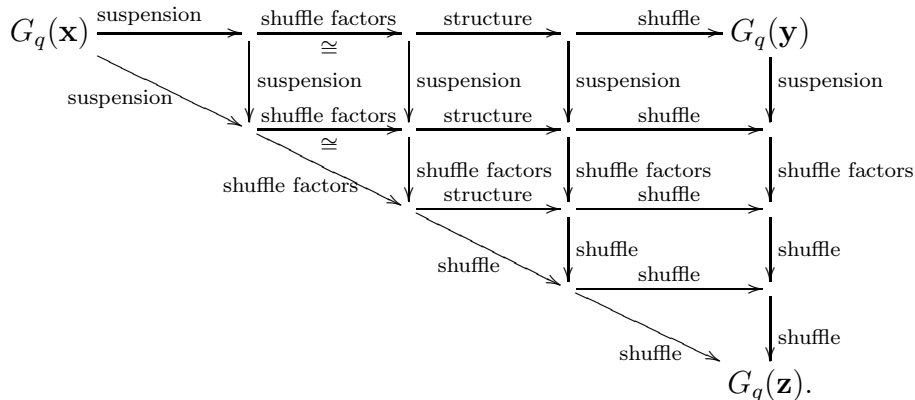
$G_q(\mathbf{x})$ suspension shuffle factors $\cong$ structure shuffle $G_q(\mathbf{y})$

suspension suspension suspension suspension suspension

shuffle factors $\cong$ structure shuffle

shuffle factors shuffle factors shuffle factors shuffle factors

structure shuffle

shuffle shuffle shuffle

shuffle

shuffle shuffle

$G_q(\mathbf{z})$.